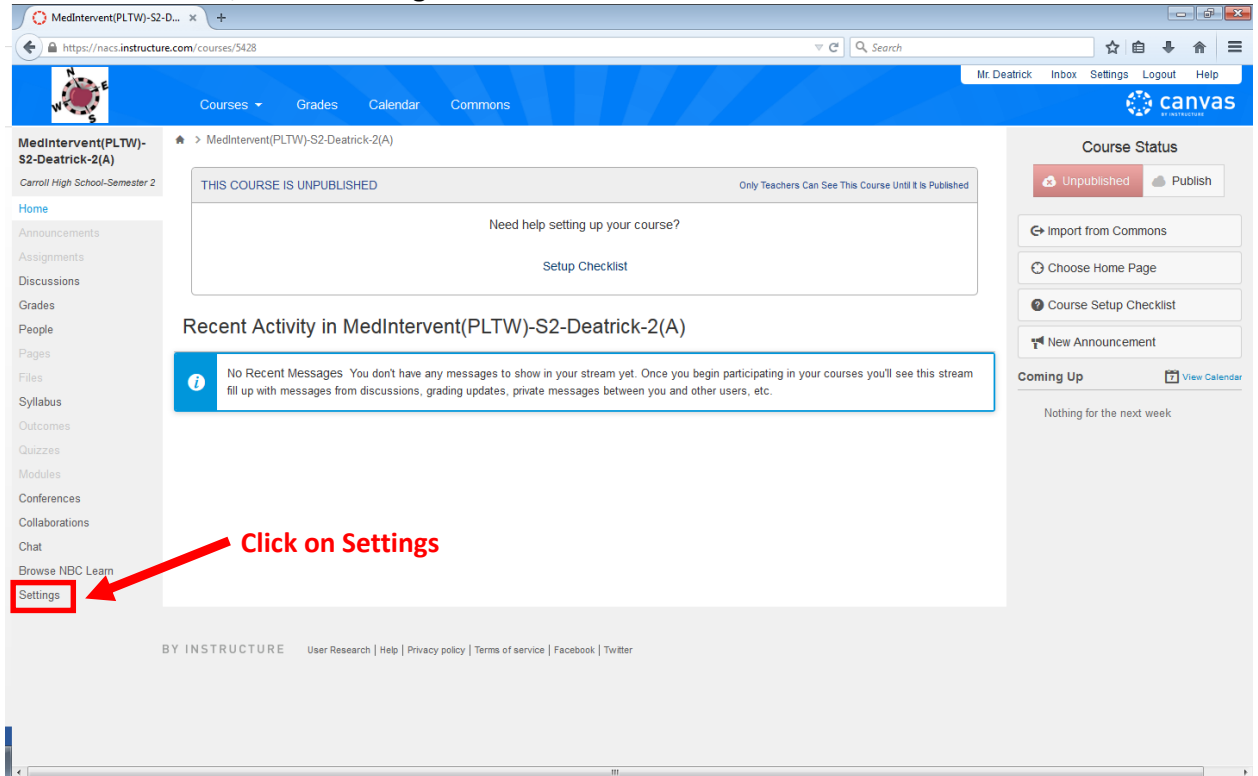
MedIntervent(PLTW)-S2-D... ×

https://nacs.instructure.com/courses/5428

Search

Mr. Deatrick Inbox Settings Logout Help

N
W E
S

Courses Grades Calendar Commons

canvas
BY INSTRUCTURE

MedIntervent(PLTW)-S2-Deatrick-2(A)

Carroll High School-Semester 2

Home
Announcements
Assignments
Discussions
Grades
People
Pages
Files
Syllabus
Outcomes
Quizzes
Modules
Conferences
Collaborations
Chat
Browse NBC Learn
Settings

> MedIntervent(PLTW)-S2-Deatrick-2(A)

THIS COURSE IS UNPUBLISHED

Only Teachers Can See This Course Until It Is Published

Need help setting up your course?

Setup Checklist

Recent Activity in MedIntervent(PLTW)-S2-Deatrick-2(A)

No Recent Messages You don't have any messages to show in your stream yet. Once you begin participating in your courses you'll see this stream fill up with messages from discussions, grading updates, private messages between you and other users, etc.

Click on Settings

Course Status

Unpublished Publish

Import from Commons

Choose Home Page

Course Setup Checklist

New Announcement

Coming Up

View Calendar

Nothing for the next week

BY INSTRUCTURE User Research | Help | Privacy policy | Terms of service | Facebook | Twitter